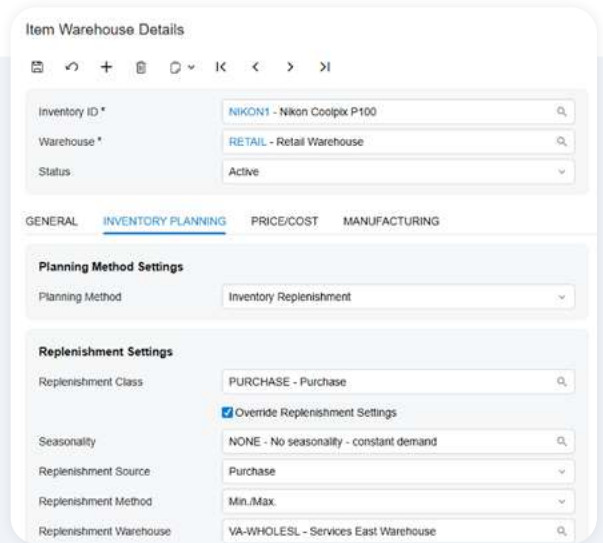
Item Warehouse Details

Inventory ID * NIKON1 - Nikon Coolpix P100

Warehouse * RETAIL - Retail Warehouse

Status Active

GENERAL INVENTORY PLANNING PRICE/COST MANUFACTURING

Planning Method Settings

Planning Method Inventory Replenishment

Replenishment Settings

Replenishment Class PURCHASE - Purchase

Override Replenishment Settings

Seasonality NONE - No seasonality - constant demand

Replenishment Source Purchase

Replenishment Method Min./Max.

Replenishment Warehouse VA-WHOLESL - Services East Warehouse